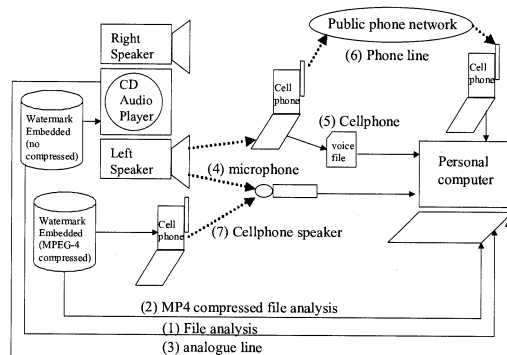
Right Speaker

Public phone network

(6) Phone line

CD Audio Player

Cell phone

Cell phone

Watermark Embedded (no compressed)

(5) Cellphone

voice file

Left Speaker

(4) microphone

Personal computer

Watermark Embedded (MPEG-4 compressed)

Cell phone

(7) Cellphone speaker

(2) MP4 compressed file analysis

(1) File analysis

(3) analogue line